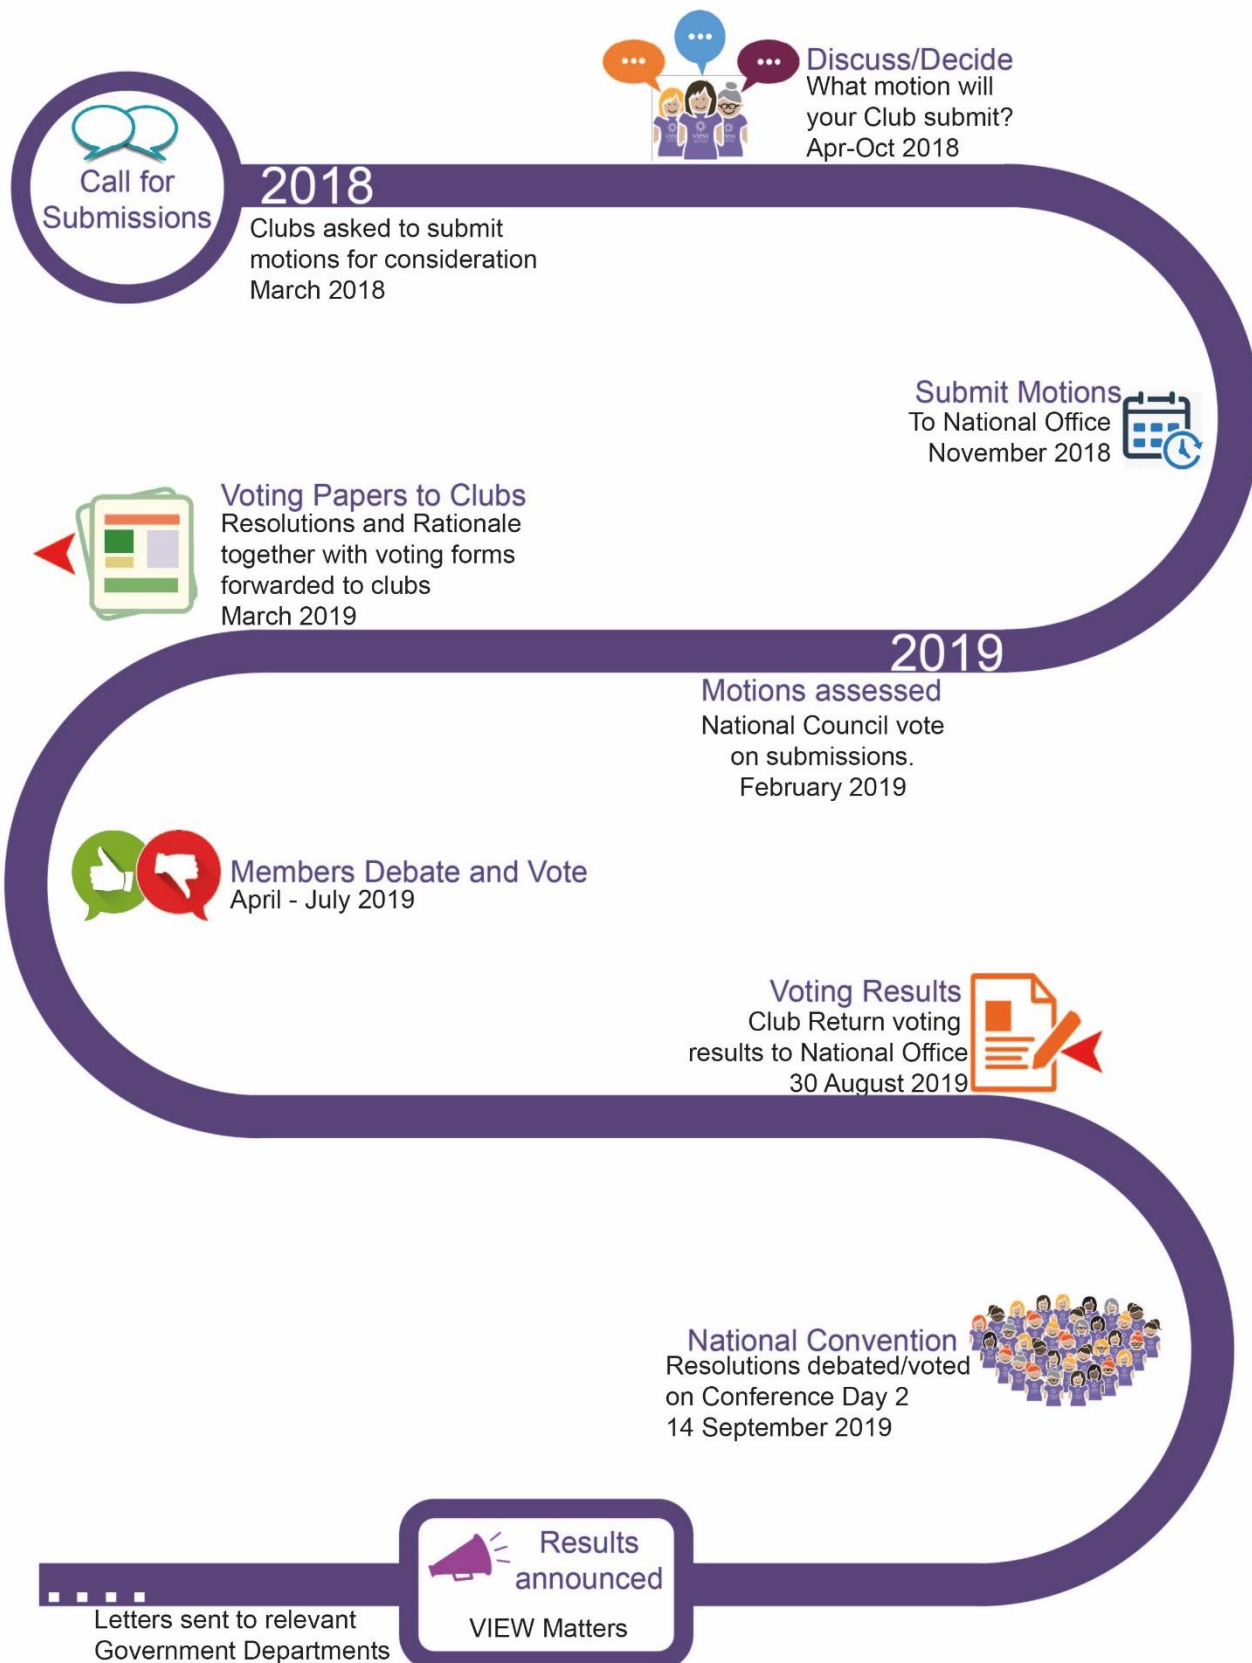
Call for Submissions

2018
Clubs asked to submit motions for consideration
March 2018

Discuss/Decide
What motion will your Club submit?
Apr-Oct 2018

Submit Motions
To National Office
November 2018

Voting Papers to Clubs
Resolutions and Rationale together with voting forms forwarded to clubs
March 2019

2019
Motions assessed
National Council vote on submissions.
February 2019

Members Debate and Vote
April - July 2019

Voting Results
Club Return voting results to National Office
30 August 2019

National Convention
Resolutions debated/voted on Conference Day 2
14 September 2019

Results announced
VIEW Matters

Letters sent to relevant Government Departments